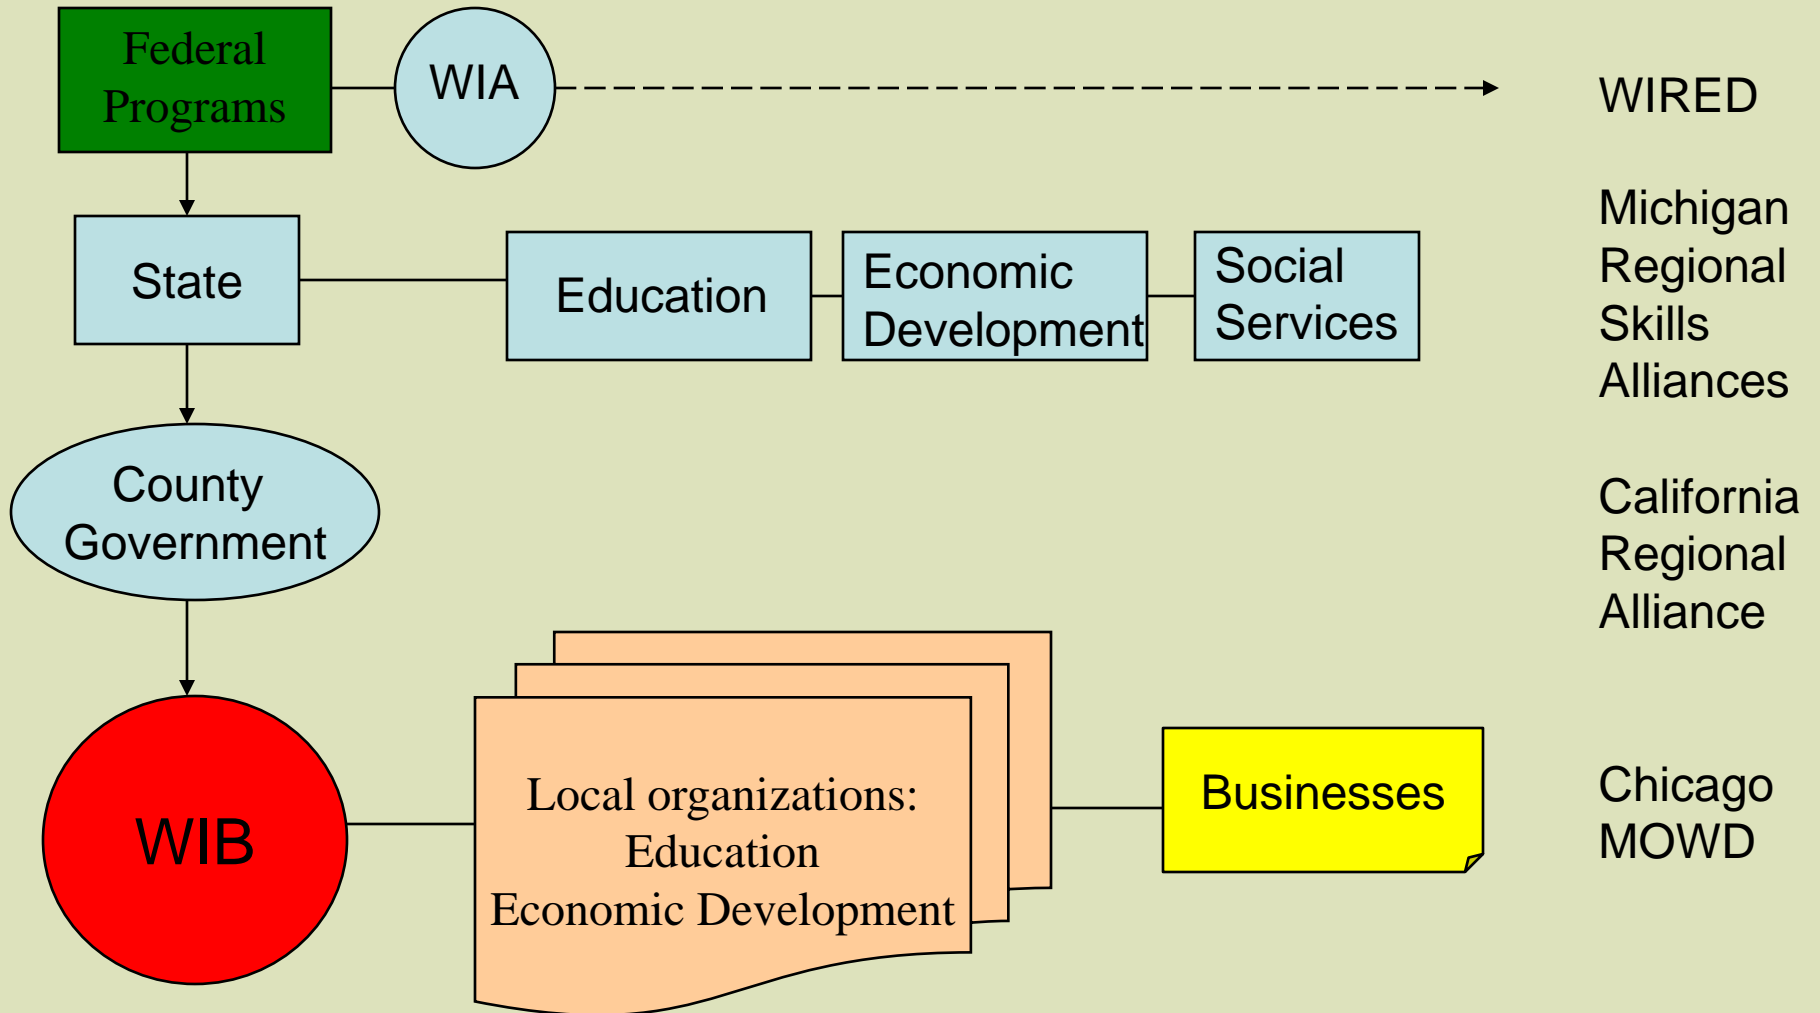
Federal Programs

WIA

WIRED

State

Education

Economic Development

Social Services

Michigan Regional Skills Alliances

County Government

California Regional Alliance

WIB

Local organizations:
Education
Economic Development

Businesses

Chicago MOWD